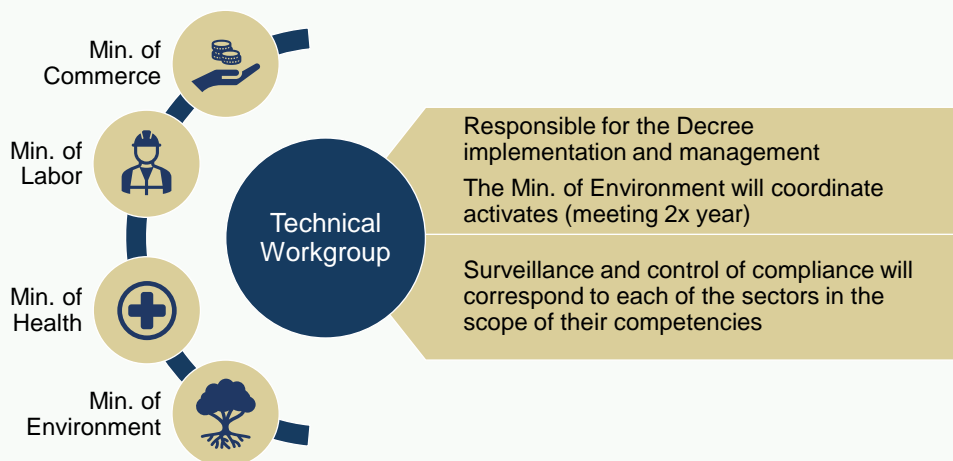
Min. of Commerce

Min. of Labor

Min. of Health

Min. of Environment

Technical Workgroup

Responsible for the Decree implementation and management

The Min. of Environment will coordinate activates (meeting 2x year)

Surveillance and control of compliance will correspond to each of the sectors in the scope of their competencies